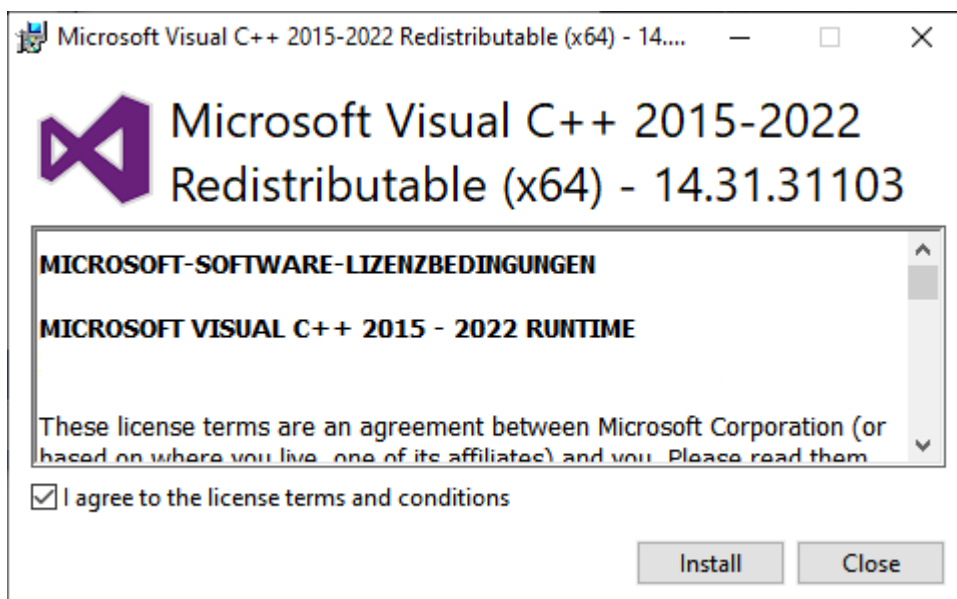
Microsoft Visual C++ 2015-2022 Redistributable (x64) - 14....

Microsoft Visual C++ 2015-2022 Redistributable (x64) - 14.31.31103

MICROSOFT-SOFTWARE-LIZENZBEDINGUNGEN

MICROSOFT VISUAL C++ 2015 - 2022 RUNTIME

These license terms are an agreement between Microsoft Corporation (or based on where you live, one of its affiliates) and you. Please read them

I agree to the license terms and conditions

Install Close